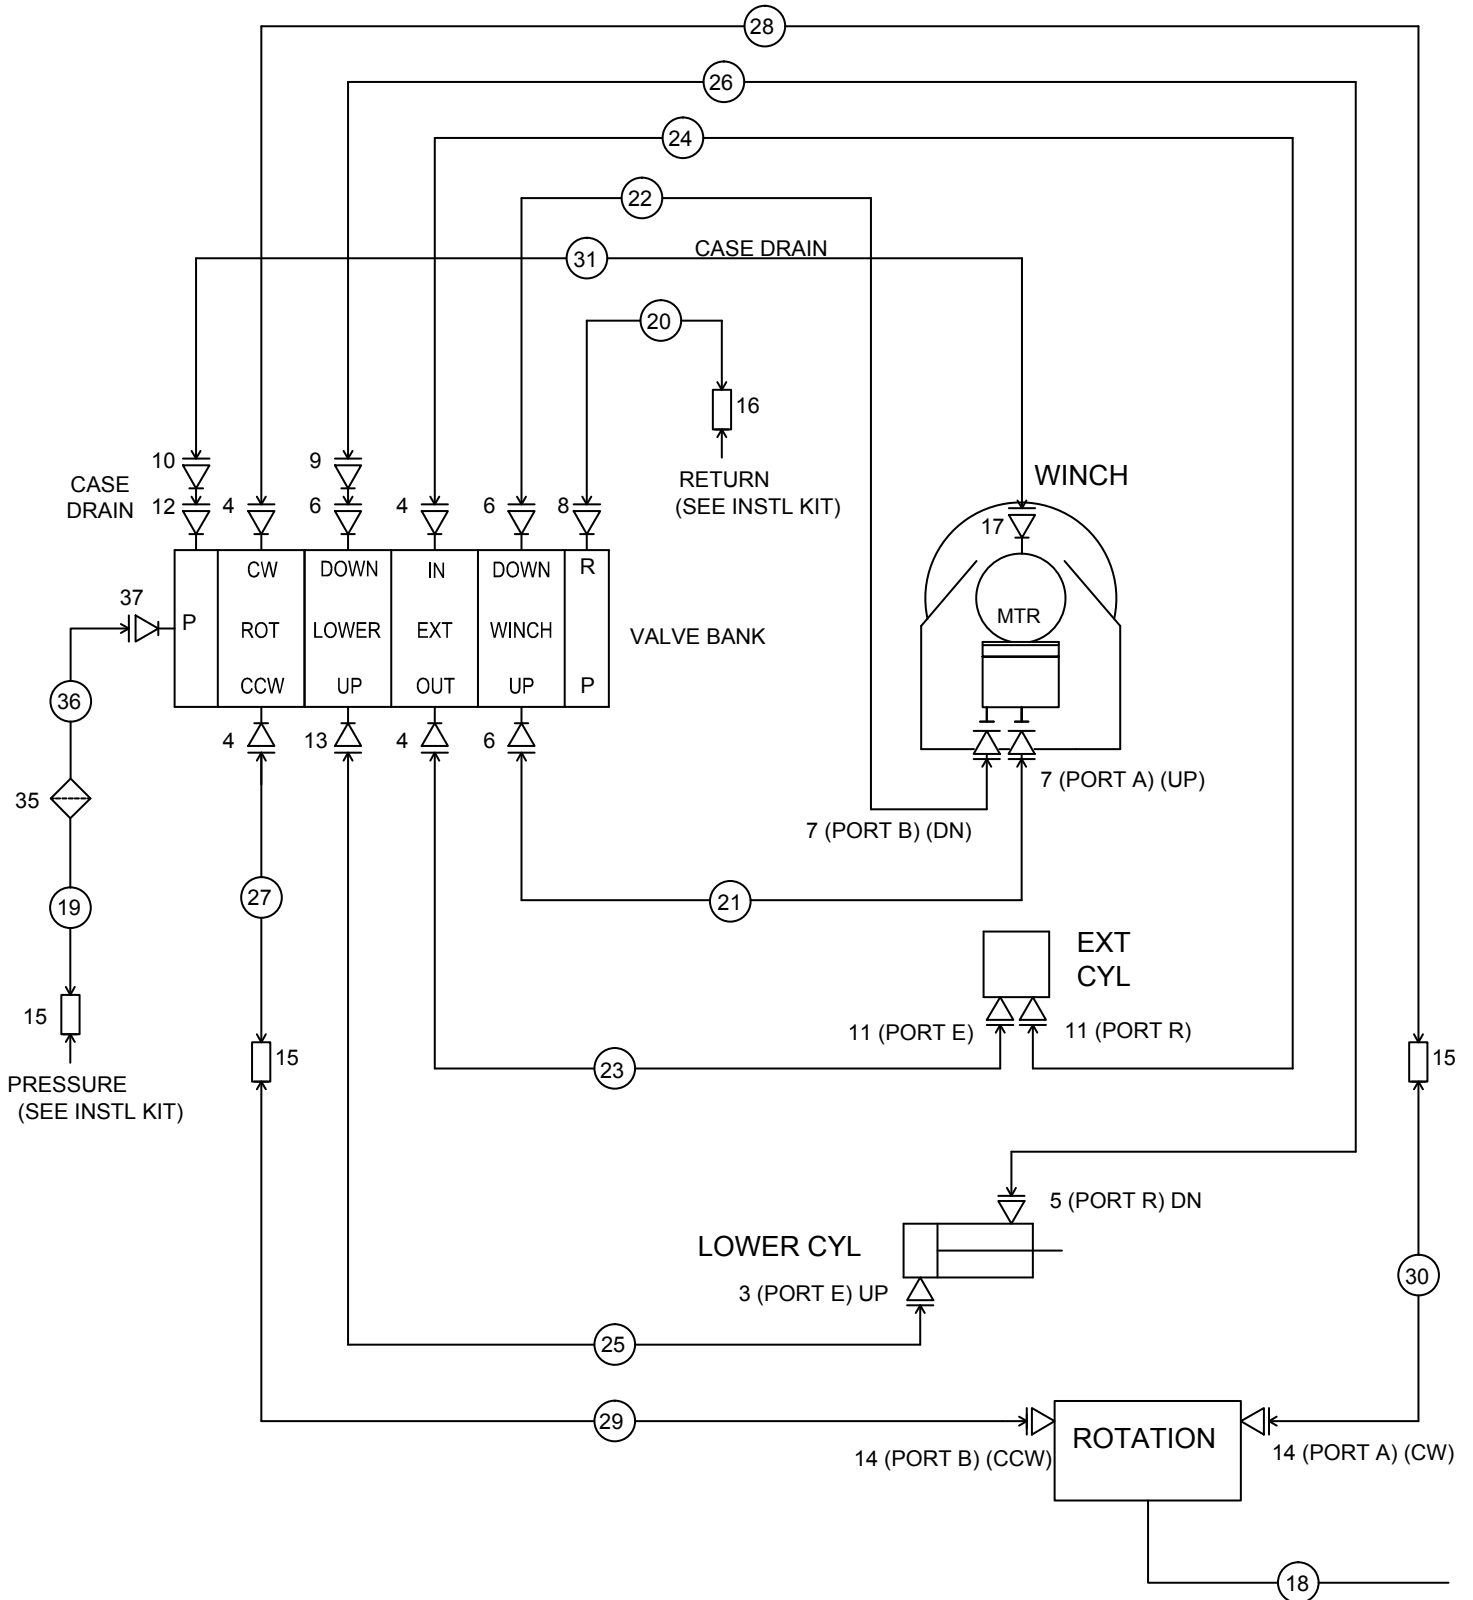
28

26

24

22

31

CASE DRAIN

20

16

RETURN
(SEE INSTL KIT)

WINCH

10

9

CASE DRAIN

12

4

6

4

6

8

17

| P | CW ROT CCW | DOWN LOWER UP | IN EXT OUT | DOWN WINCH UP | R P |
|---|---|---|---|---|---|

VALVE BANK

MTR

37

36

35

4

13

4

6

7 (PORT A) (UP)

7 (PORT B) (DN)

19

27

21

15

PRESSURE
(SEE INSTL KIT)

15

EXT CYL

11 (PORT E)

11 (PORT R)

15

23

5 (PORT R) DN

LOWER CYL

3 (PORT E) UP

30

25

29

ROTATION

14 (PORT B) (CCW)

14 (PORT A) (CW)

18